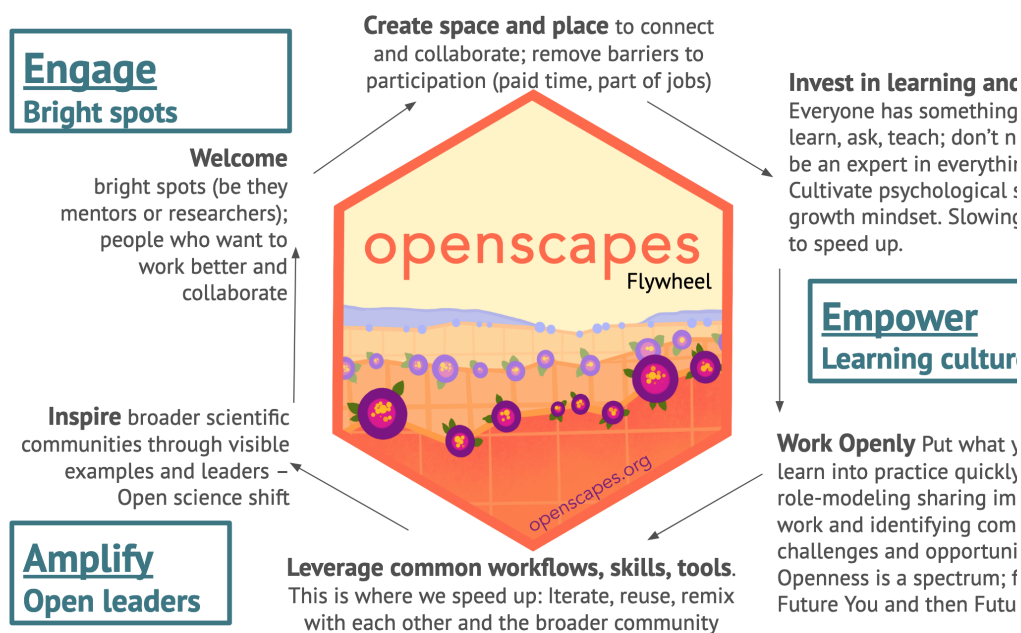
Engage
Bright spots

Welcome bright spots (be they mentors or researchers); people who want to work better and collaborate

Create space and place to connect and collaborate; remove barriers to participation (paid time, part of jobs)

Invest in learning and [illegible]
Everyone has something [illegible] learn, ask, teach; don't n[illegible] be an expert in everythi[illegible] Cultivate psychological s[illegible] growth mindset. Slowing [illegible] to speed up.

openscapes
Flywheel

openscapes.org

Empower
Learning cultur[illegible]

Inspire broader scientific communities through visible examples and leaders – Open science shift

Work Openly Put what y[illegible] learn into practice quickly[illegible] role-modeling sharing im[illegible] work and identifying com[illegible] challenges and opportuni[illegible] Openness is a spectrum; f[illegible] Future You and then Futu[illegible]

Amplify
Open leaders

Leverage common workflows, skills, tools. This is where we speed up: Iterate, reuse, remix with each other and the broader community